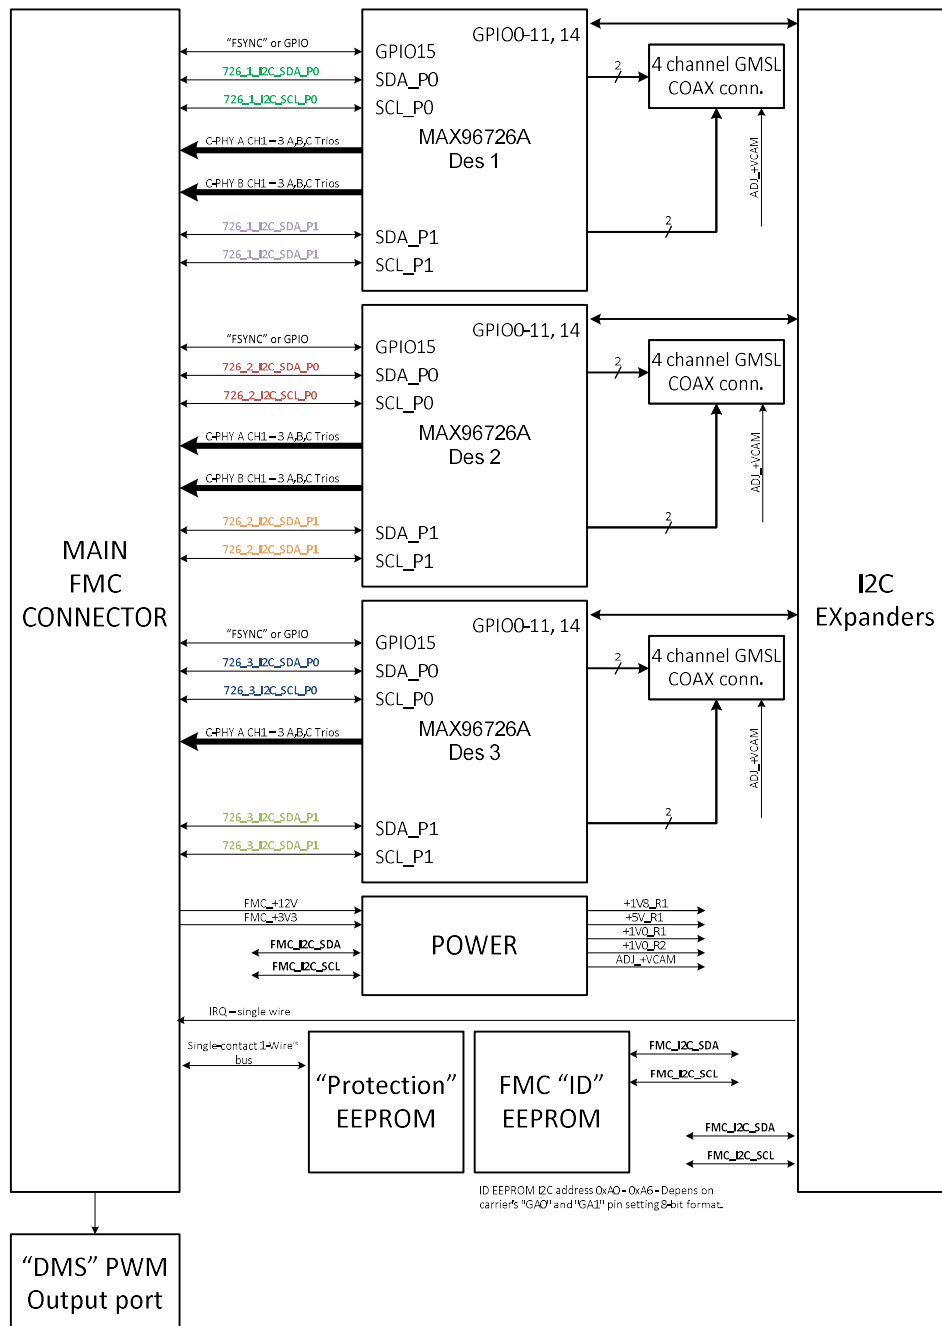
MAIN FMC CONNECTOR

"FSYNC" or GPIO
726_1_I2C_SDA_P0
726_1_I2C_SCL_P0
C-PHY A CH1 – 3 A,B,C Trios
C-PHY B CH1 – 3 A,B,C Trios
726_1_I2C_SDA_P1
726_1_I2C_SDA_P1

GPIO0-11, 14
GPIO15
SDA_P0
SCL_P0
MAX96726A
Des 1
SDA_P1
SCL_P1

2
4 channel GMSL COAX conn.
ADJ_+VCAM
2

"FSYNC" or GPIO
726_2_I2C_SDA_P0
726_2_I2C_SCL_P0
C-PHY A CH1 – 3 A,B,C Trios
C-PHY B CH1 – 3 A,B,C Trios
726_2_I2C_SDA_P1
726_2_I2C_SDA_P1

GPIO0-11, 14
GPIO15
SDA_P0
SCL_P0
MAX96726A
Des 2
SDA_P1
SCL_P1

2
4 channel GMSL COAX conn.
ADJ_+VCAM
2

"FSYNC" or GPIO
726_3_I2C_SDA_P0
726_3_I2C_SCL_P0
C-PHY A CH1 – 3 A,B,C Trios
726_3_I2C_SDA_P1
726_3_I2C_SDA_P1

GPIO0-11, 14
GPIO15
SDA_P0
SCL_P0
MAX96726A
Des 3
SDA_P1
SCL_P1

2
4 channel GMSL COAX conn.
ADJ_+VCAM
2

I2C EXpanders

FMC_+12V
FMC_+3V3
FMC_I2C_SDA
FMC_I2C_SCL
POWER
+1V8_R1
+5V_R1
+1V0_R1
+1V0_R2
ADJ_+VCAM

IRQ – single wire

Single-contact 1-Wire® bus
"Protection" EEPROM
FMC "ID" EEPROM
FMC_I2C_SDA
FMC_I2C_SCL
FMC_I2C_SDA
FMC_I2C_SCL

ID EEPROM I2C address 0xA0 - 0xA6 - Depens on carrier's "GA0" and "GA1" pin setting 8-bit format.

"DMS" PWM Output port